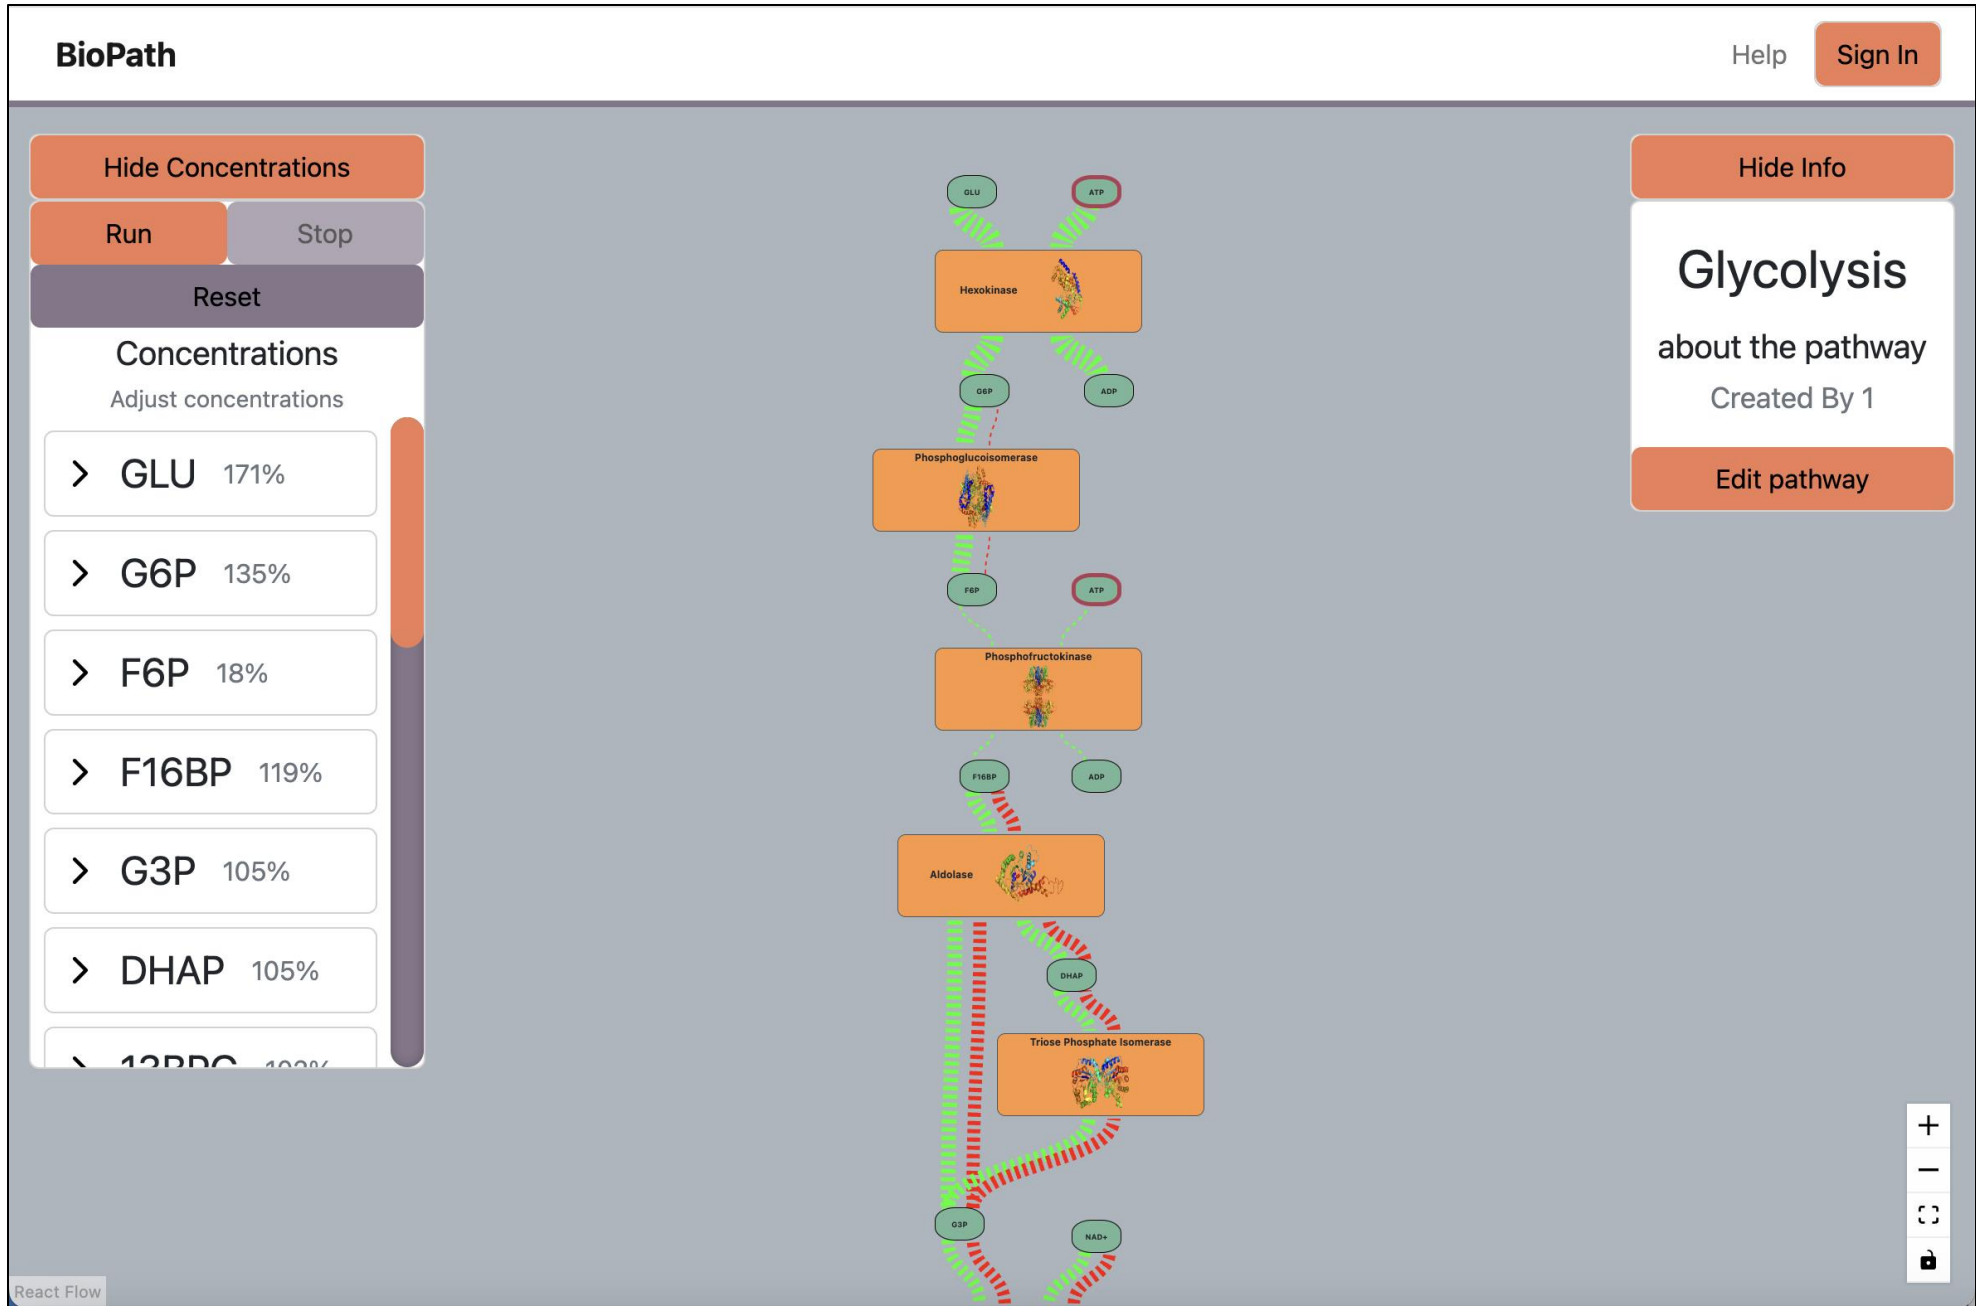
BioPath

Help

Sign In

Hide Concentrations

Run

Stop

Reset

Concentrations

Adjust concentrations

GLU 171%

G6P 135%

F6P 18%

F16BP 119%

G3P 105%

DHAP 105%

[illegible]

GLU

ATP

Hexokinase

G6P

ADP

Phosphoglucoisomerase

F6P

ATP

Phosphofructokinase

F16BP

ADP

Aldolase

DHAP

Triose Phosphate Isomerase

G3P

NAD+

Hide Info

Glycolysis

about the pathway

Created By 1

Edit pathway

+

−

React Flow